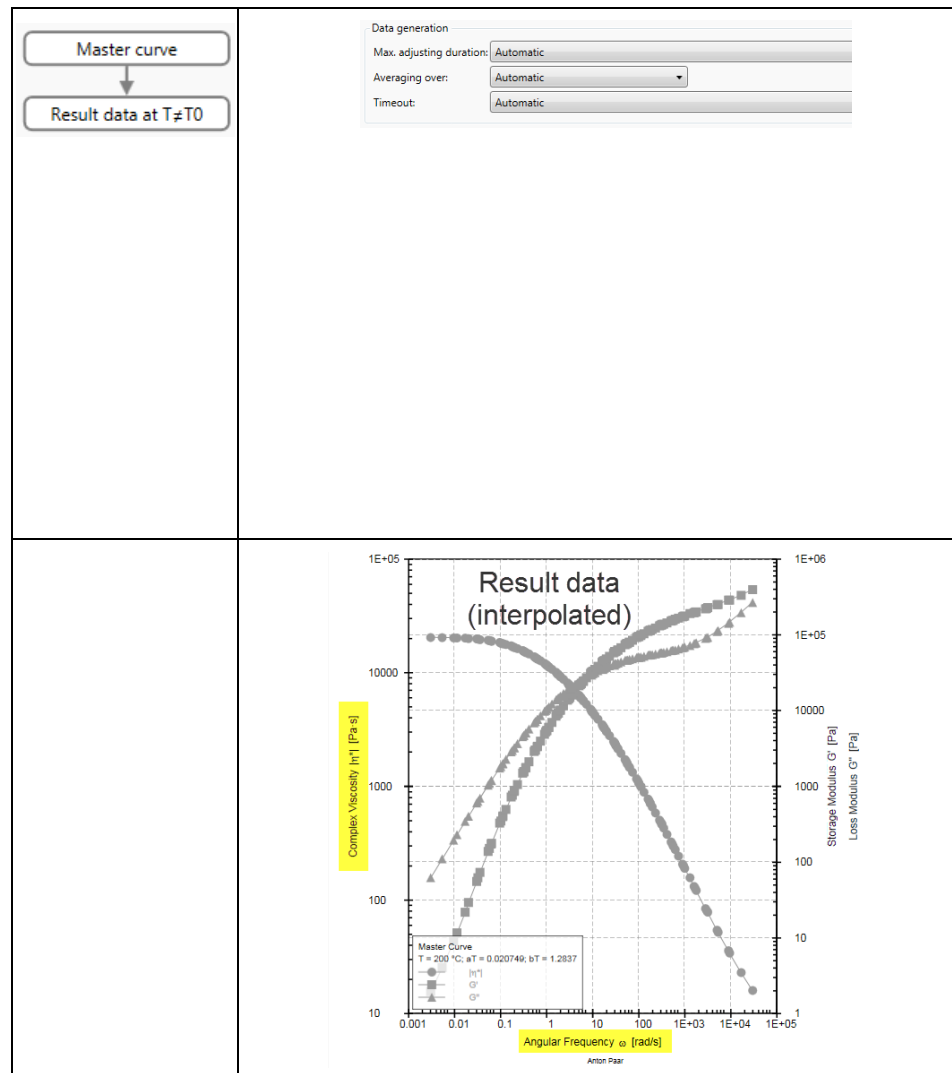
Master curve

Result data at T≠T0

Data generation

| Max. adjusting duration: | Automatic |
|---|---|
| Averaging over: | Automatic |
| Timeout: | Automatic |

Result data (interpolated)

1E+05

10000

1000

100

10

Complex Viscosity |η*| [Pa·s]

1E+06

1E+05

10000

1000

100

10

1

Storage Modulus G' [Pa]

Loss Modulus G'' [Pa]

0.001 0.01 0.1 1 10 100 1E+03 1E+04 1E+05

Angular Frequency ω [rad/s]

Anton Paar

Master Curve
T = 200 °C; aT = 0.020749; bT = 1.2837
|η*|
G'
G''